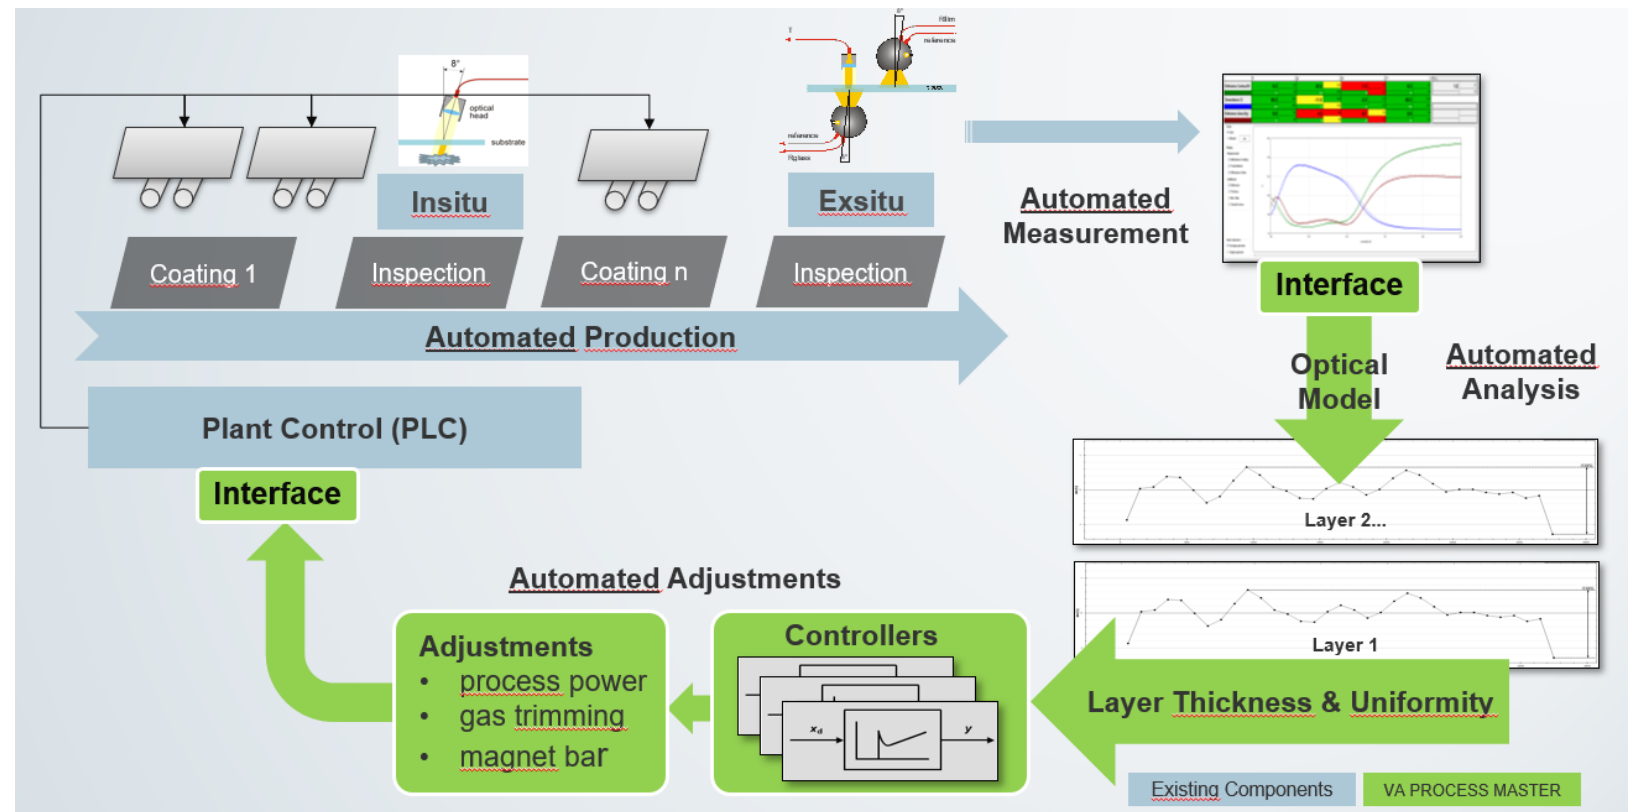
8°

optical head

substrate

Insitu

Exsitu

Coating 1

Inspection

Coating n

Inspection

Automated Production

Automated Measurement

Interface

Optical Model

Automated Analysis

Plant Control (PLC)

Interface

Layer 2...

Layer 1

Automated Adjustments

Adjustments
• process power
• gas trimming
• magnet bar

Controllers

$x_d$

$y$

Layer Thickness & Uniformity

Existing Components

VA PROCESS MASTER